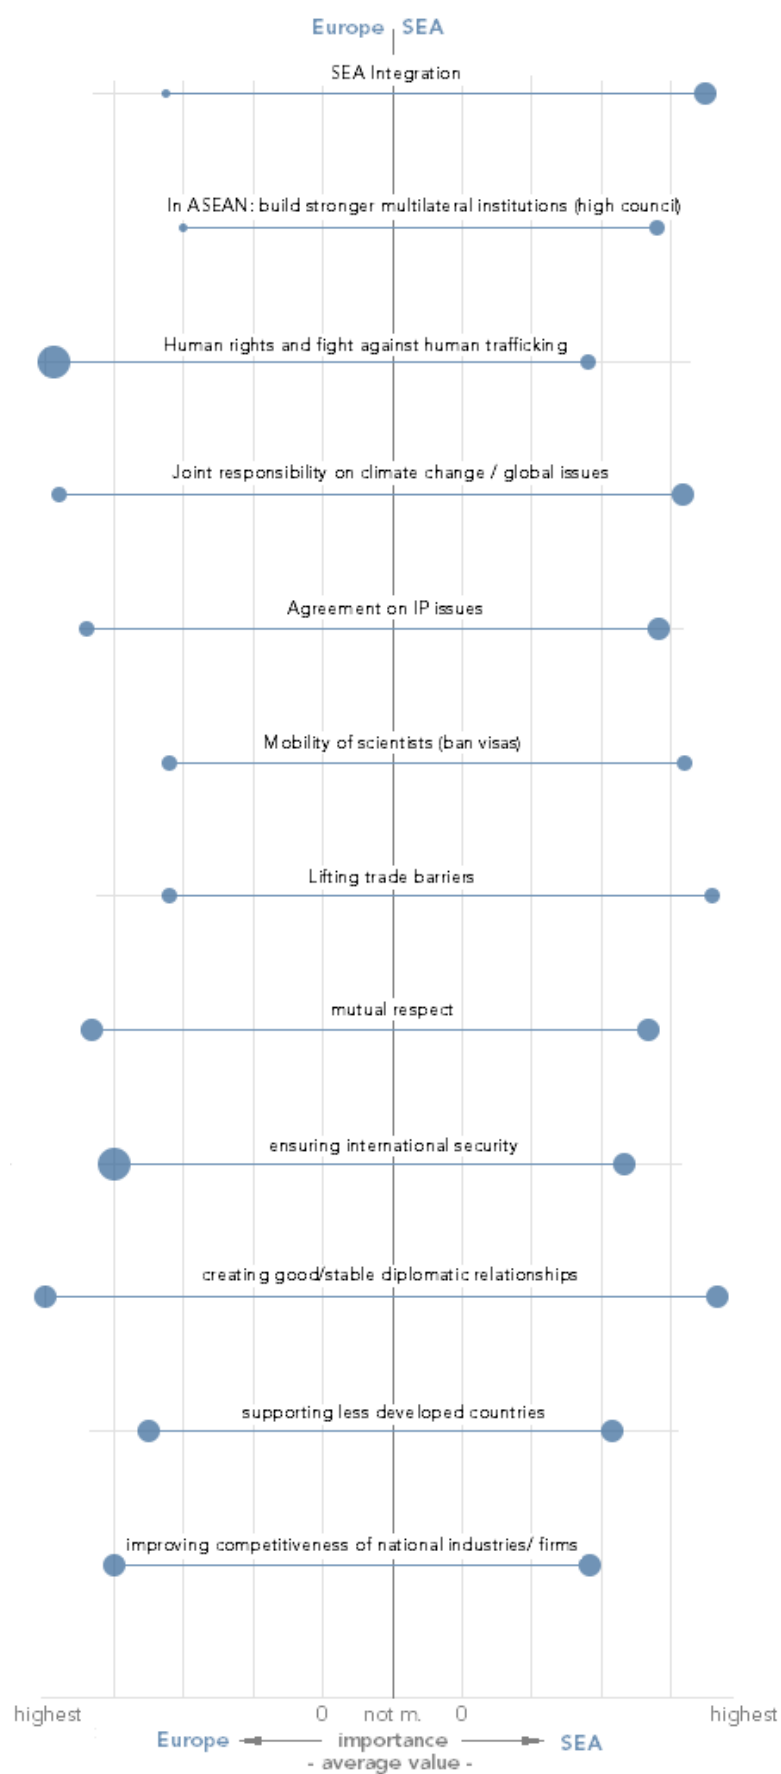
Europe SEA

SEA Integration

In ASEAN: build stronger multilateral institutions (high council)

Human rights and fight against human trafficking

Joint responsibility on climate change / global issues

Agreement on IP issues

Mobility of scientists (ban visas)

Lifting trade barriers

mutual respect

ensuring international security

creating good/stable diplomatic relationships

supporting less developed countries

improving competitiveness of national industries/ firms

highest 0 not m. 0 highest

Europe importance SEA
- average value -